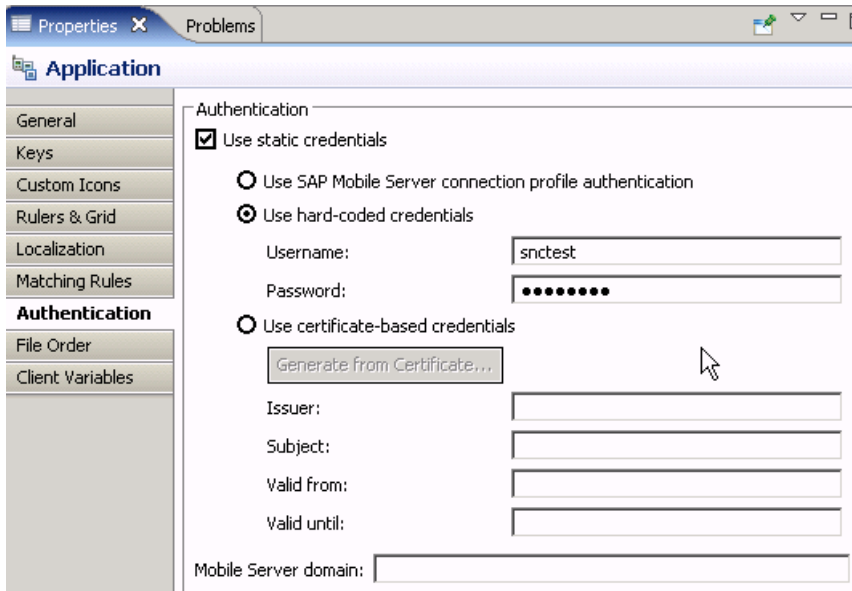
Properties ✕ Problems

Application

General
Keys
Custom Icons
Rulers & Grid
Localization
Matching Rules
Authentication
File Order
Client Variables

Authentication
Use static credentials
Use SAP Mobile Server connection profile authentication
Use hard-coded credentials
Username: snctest
Password: ••••••••
Use certificate-based credentials
Generate from Certificate...
Issuer:
Subject:
Valid from:
Valid until:
Mobile Server domain: